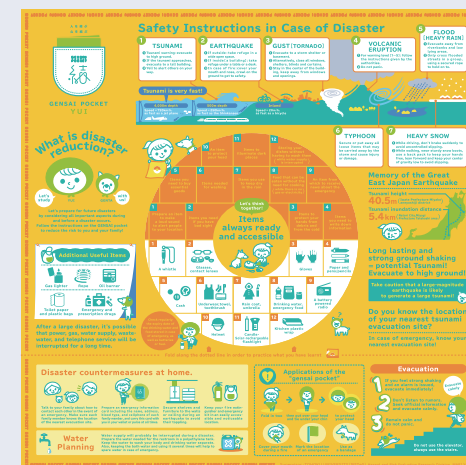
Safety Instructions in Case of Disaster

GENSAI POCKET
YUI

TSUNAMI

EARTHQUAKE

GUST (TORNADO)

VOLCANIC ERUPTION

FLOOD (HEAVY RAIN)

Tsunami is very fast!

TYPHOON

HEAVY SNOW

What is disaster reduction?

Let's study

Let's think together!

Items always ready and accessible

Memory of the Great East Japan Earthquake

40.5m

5.4km

Long lasting and strong ground shaking = potential Tsunami! Evacuate to high ground!

Do you know the location of your nearest tsunami evacuation site?

Additional Useful Items

After a large disaster, it's possible that power, gas, water supply, water, and telephone service will be interrupted for a long time.

Disaster countermeasures at home.

Water Planning

Applications of the "gensai pocket"

Evacuation

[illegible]